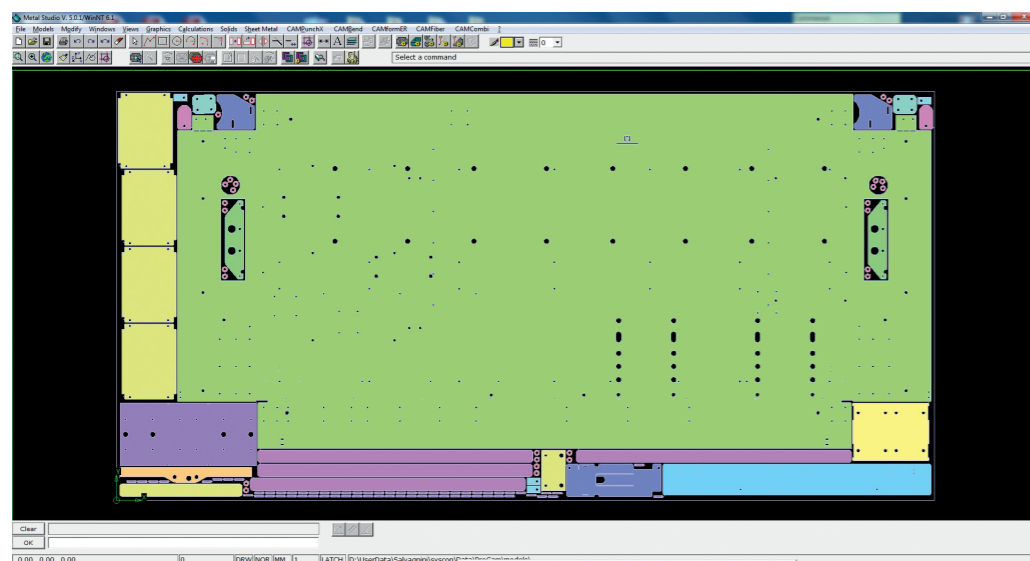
Metal Studio V. 5.0.1/WinNT 6.1

File Models Modify Windows Views Graphics Calculations Solids Sheet Metal CAMPunchX CAMBend CAMformER CAMFiber CAMCombi ?

0

Select a command

Clear

OK

0.00 0.00 0.00 | 0 | DRW NOR MM | 1 | LATCH | D:\UserData\Salvagnini\syscon\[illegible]